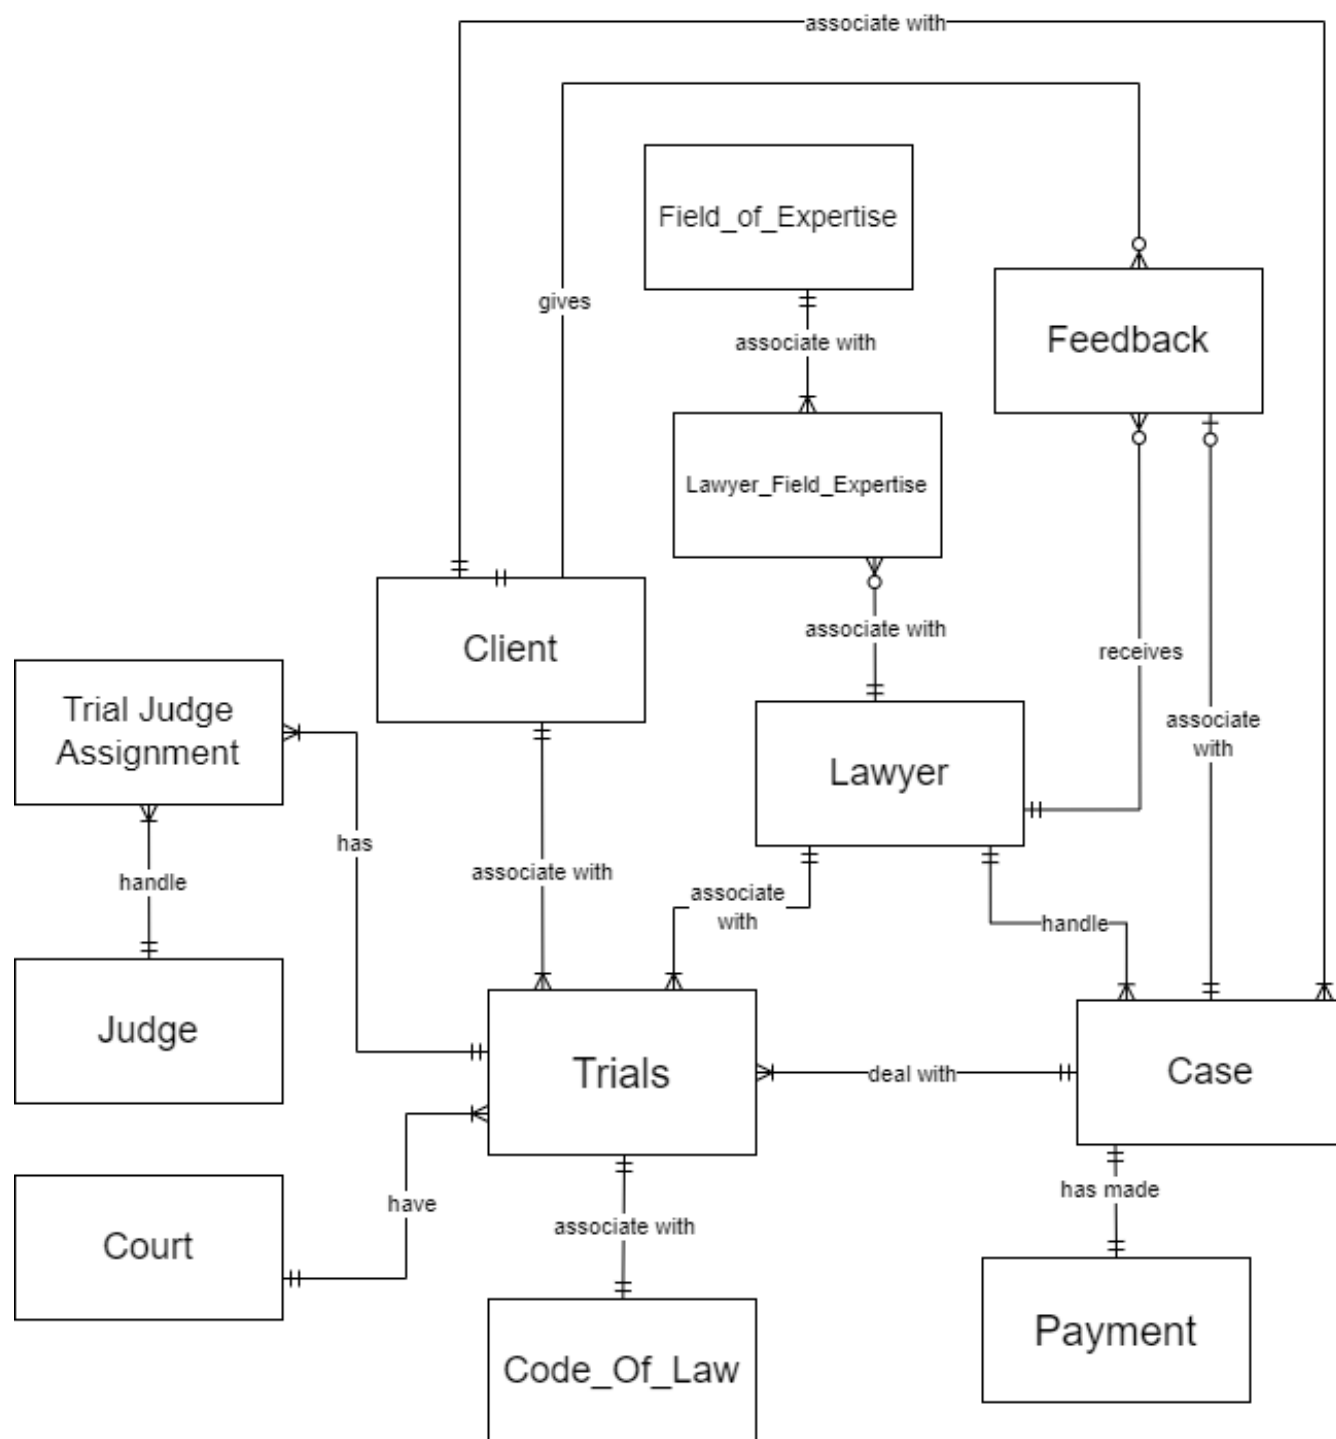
associate with

Field_of_Expertise

gives

Feedback

associate with

Lawyer_Field_Expertise

Client

associate with

receives

Trial Judge Assignment

Lawyer

associate with

has

handle

associate with

associate with

handle

Judge

Trials

deal with

Case

Court

have

associate with

has made

Payment

Code_Of_Law